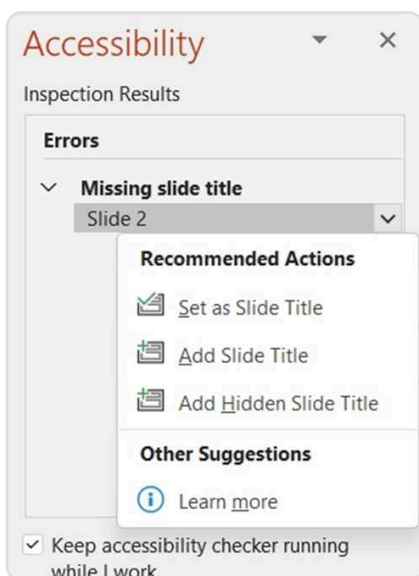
Accessibility

Inspection Results

Errors

Missing slide title

Slide 2

Recommended Actions

Set as Slide Title

Add Slide Title

Add Hidden Slide Title

Other Suggestions

Learn more

Keep accessibility checker running while I work